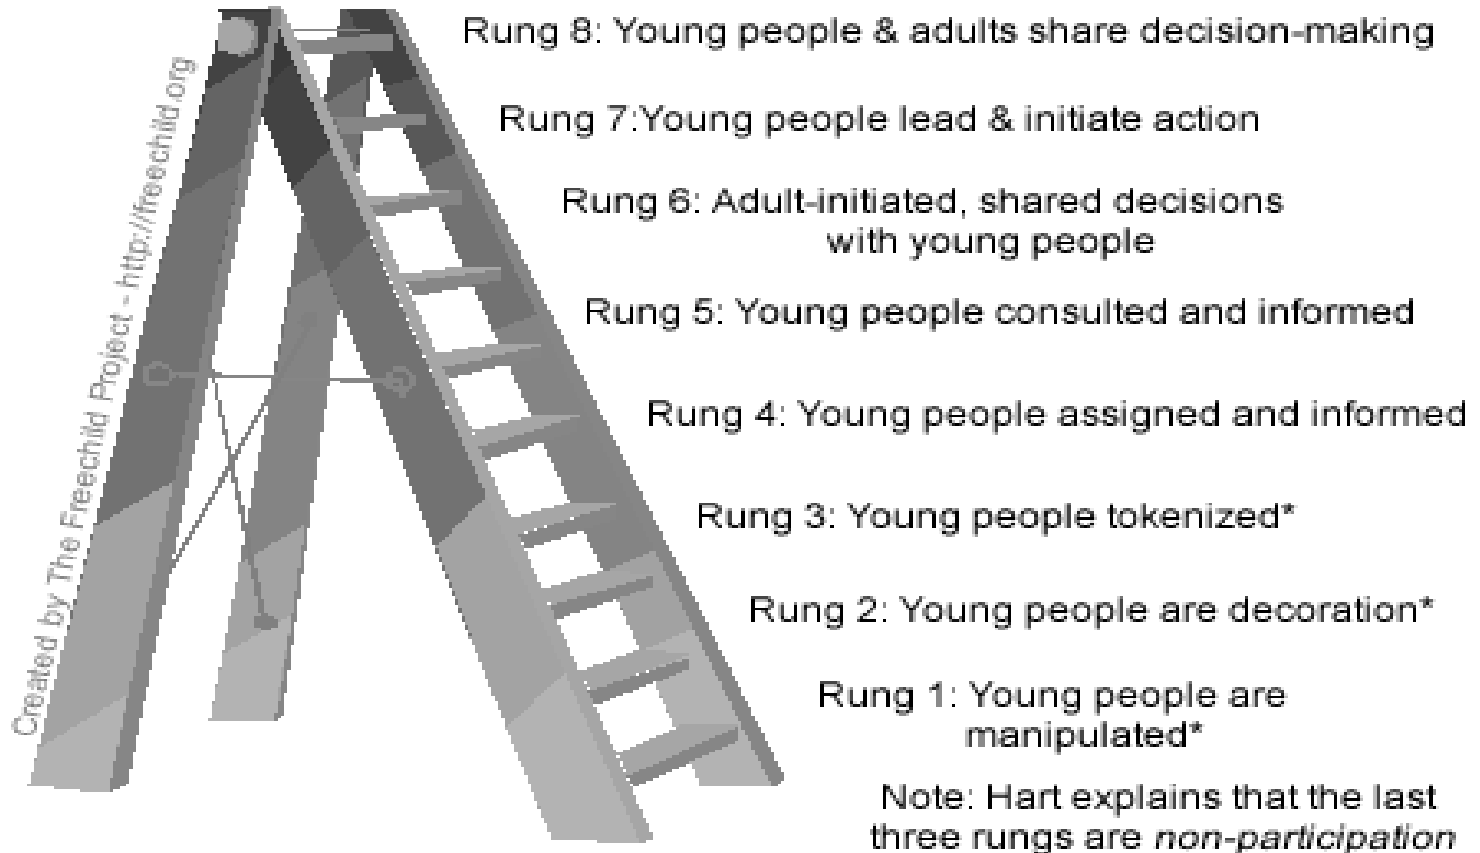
Created by The Freechild Project - http://freechild.org

Rung 8: Young people & adults share decision-making

Rung 7:Young people lead & initiate action

Rung 6: Adult-initiated, shared decisions with young people

Rung 5: Young people consulted and informed

Rung 4: Young people assigned and informed

Rung 3: Young people tokenized*

Rung 2: Young people are decoration*

Rung 1: Young people are manipulated*

Note: Hart explains that the last three rungs are *non-participation*